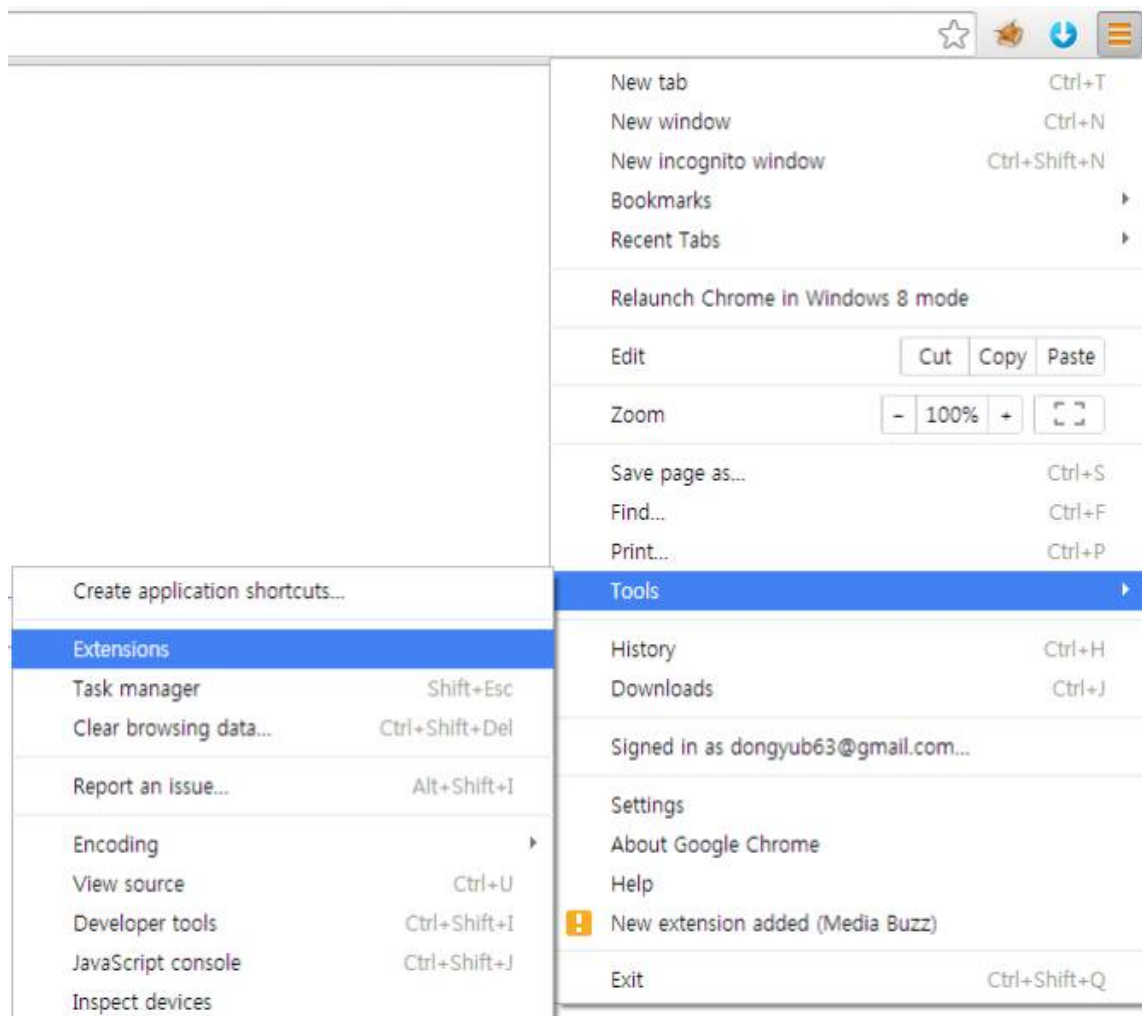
New tab Ctrl+T
New window Ctrl+N
New incognito window Ctrl+Shift+N
Bookmarks
Recent Tabs

Relaunch Chrome in Windows 8 mode

Edit Cut Copy Paste

Zoom - 100% +

Save page as... Ctrl+S
Find... Ctrl+F
Print... Ctrl+P
Tools

History Ctrl+H
Downloads Ctrl+J

Signed in as dongyub63@gmail.com...

Settings
About Google Chrome
Help
New extension added (Media Buzz)

Exit Ctrl+Shift+Q

Create application shortcuts...

Extensions
Task manager Shift+Esc
Clear browsing data... Ctrl+Shift+Del

Report an issue... Alt+Shift+I

Encoding
View source Ctrl+U
Developer tools Ctrl+Shift+I
JavaScript console Ctrl+Shift+J
Inspect devices